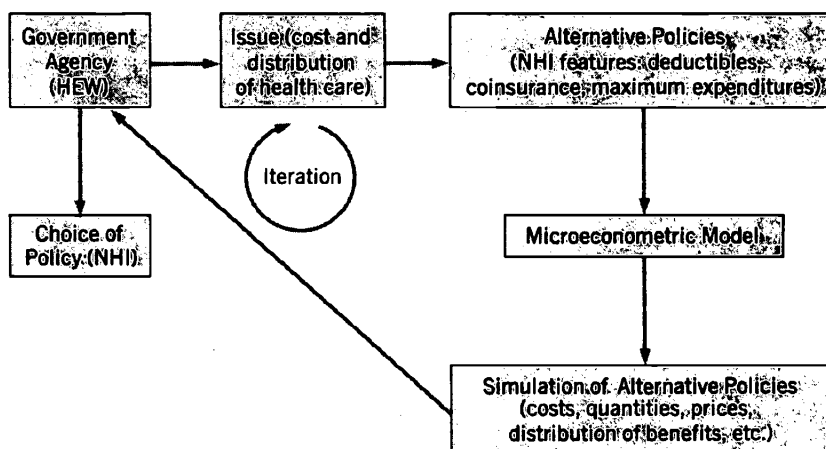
Government Agency (HEW)

Issue (cost and distribution of health care)

Alternative Policies (NHI features: deductibles, coinsurance, maximum expenditures)

Iteration

Choice of Policy (NHI)

Microeconometric Model

Simulation of Alternative Policies (costs, quantities, prices, distribution of benefits, etc.)